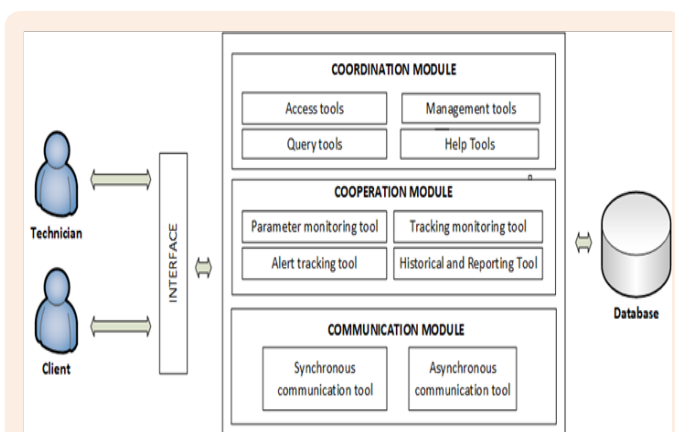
COORDINATION MODULE

Access tools

Management tools

Query tools

Help Tools

COOPERATION MODULE

Parameter monitoring tool

Tracking monitoring tool

Alert tracking tool

Historical and Reporting Tool

COMMUNICATION MODULE

Synchronous communication tool

Asynchronous communication tool

Technician

Client

INTERFACE

Database